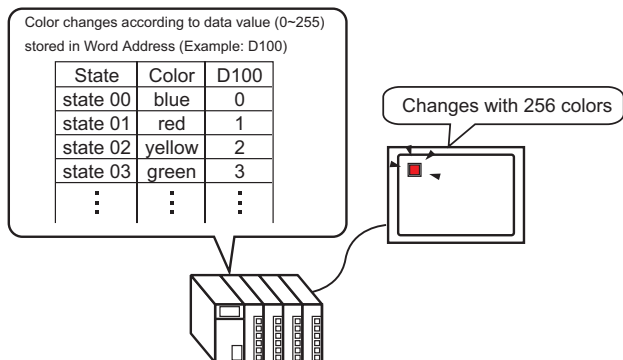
Color changes according to data value (0~255) stored in Word Address (Example: D100)

| State | Color | D100 |
|---|---|---|
| state 00 | blue | 0 |
| state 01 | red | 1 |
| state 02 | yellow | 2 |
| state 03 | green | 3 |
| ⋮ | ⋮ | ⋮ |

Changes with 256 colors